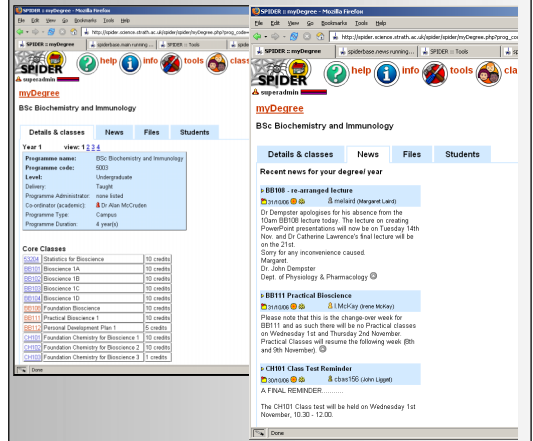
SPIDER :: myDegree - Mozilla Firefox
File Edit View Go Bookmarks Tools Help
http://spider.science.strath.ac.uk/spider/spider/myDegree.php?prog_code
SPIDER :: myDegree
spiderbase.main running...
SPIDER :: Tools
SPIDER
help info tools class
superadmin
myDegree
BSc Biochemistry and Immunology
Details & classes News Files Students
Year 1 view: 1 2 3 4

| Programme name: | BSc Biochemistry and Immunology |
|---|---|
| Programme code: | 5003 |
| Level: | Undergraduate |
| Delivery: | Taught |
| Programme Administrator: | none listed |
| Co-ordinator (academic): | Dr Alan McCrudden |
| Programme Type: | Campus |
| Programme Duration: | 4 year(s) |

Core Classes

| 53204 | Statistics for Bioscience | 10 credits |
|---|---|---|
| BB101 | Bioscience 1A | 10 credits |
| BB102 | Bioscience 1B | 10 credits |
| BB103 | Bioscience 1C | 10 credits |
| BB104 | Bioscience 1D | 10 credits |
| BB106 | Foundation Bioscience | 10 credits |
| BB111 | Practical Bioscience 1 | 10 credits |
| BB112 | Personal Development Plan 1 | 5 credits |
| CH101 | Foundation Chemistry for Bioscience 1 | 10 credits |
| CH102 | Foundation Chemistry for Bioscience 2 | 10 credits |
| CH103 | Foundation Chemistry for Bioscience 3 | 1 credits |

Done

SPIDER :: myDegree - Mozilla Firefox
File Edit View Go Bookmarks Tools Help
http://spider.science.strath.ac.uk/spider/spider/myDegree.php?prog_code
SPIDER :: myDegree
spiderbase.news running...
SPIDER :: Tools
SPIDER
help info tools cla
superadmin
myDegree
BSc Biochemistry and Immunology
Details & classes News Files Students
Recent news for your degree/ year

BB108 - re-arranged lecture
31/10/06 melaird (Margaret Laird)
Dr Dempster apologises for his absence from the 10am BB108 lecture today. The lecture on creating PowerPoint presentations will now be on Tuesday 14th Nov. and Dr Catherine Lawrence's final lecture will be on the 21st.
Sorry for any inconvenience caused.
Margaret.
Dr. John Dempster
Dept. of Physiology & Pharmacology

BB111 Practical Bioscience
31/10/06 LMcKay (Irene McKay)
Please note that this is the change-over week for BB111 and as such there will be no Practical classes on Wednesday 1st and Thursday 2nd November. Practical Classes will resume the following week (8th and 9th November).

CH101 Class Test Reminder
30/10/06 cbss156 (John Liggat)
A FINAL REMINDER...........

The CH101 Class test will be held on Wednesday 1st November, 10.30 - 12.00.

Done